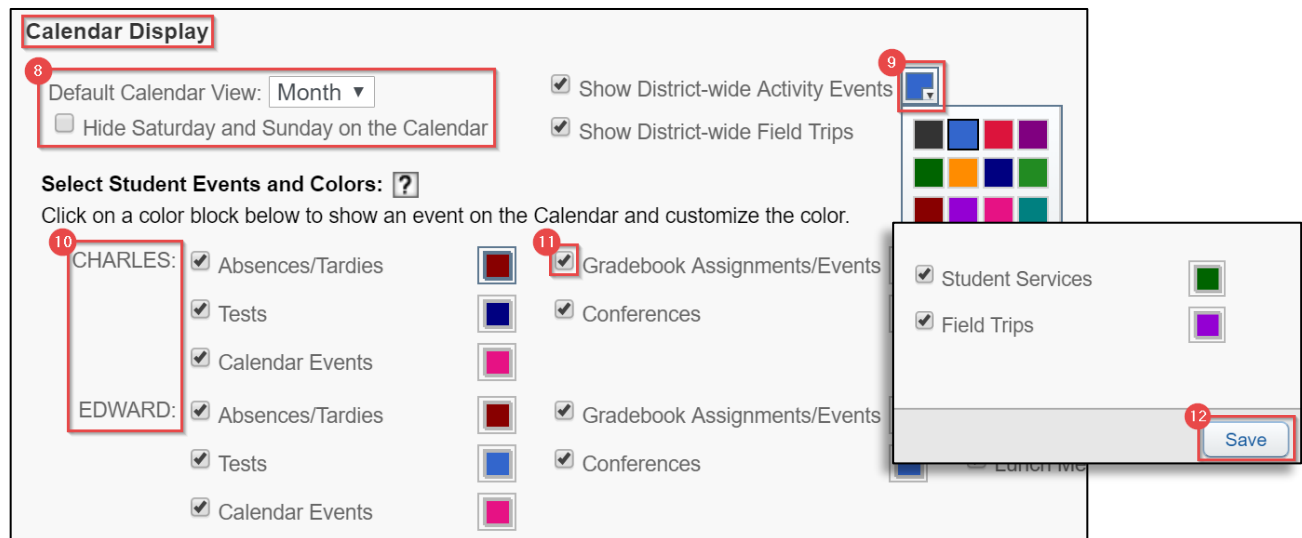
Calendar Display

8

Default Calendar View: Month ▼

Hide Saturday and Sunday on the Calendar

Show District-wide Activity Events

9

Show District-wide Field Trips

Select Student Events and Colors: ?

Click on a color block below to show an event on the Calendar and customize the color.

10

CHARLES: Absences/Tardies

11

Gradebook Assignments/Events

Tests

Conferences

Calendar Events

EDWARD: Absences/Tardies

Gradebook Assignments/Events

Tests

Conferences

Calendar Events

Student Services

Field Trips

12

Save

Lunch Me